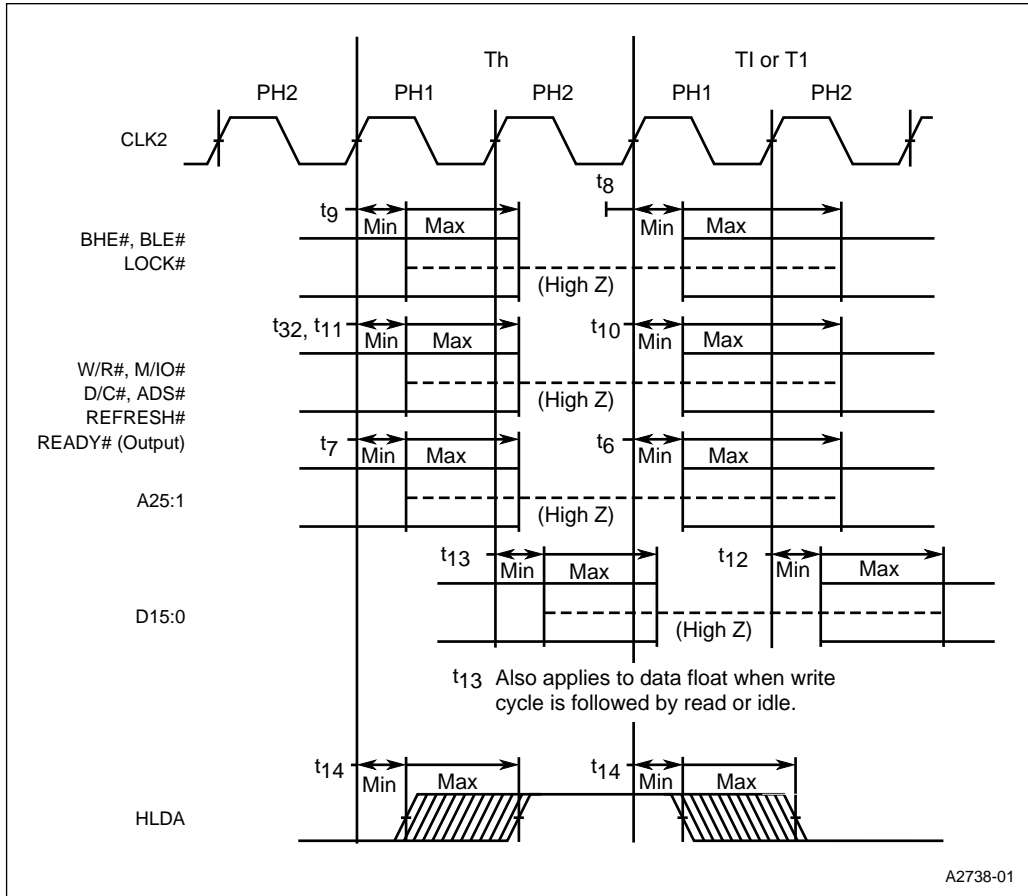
Th

TI or T1

PH2

PH1

PH2

PH1

PH2

CLK2

$t_8$

$t_9$

Min

Max

Min

Max

BHE#, BLE#
LOCK#

(High Z)

$t_{32}$, $t_{11}$

Min

Max

$t_{10}$

Min

Max

W/R#, M/IO#
D/C#, ADS#
REFRESH#
READY# (Output)

(High Z)

$t_7$

Min

Max

$t_6$

Min

Max

A25:1

(High Z)

$t_{13}$

Min

Max

$t_{12}$

Min

Max

D15:0

(High Z)

$t_{13}$ Also applies to data float when write cycle is followed by read or idle.

$t_{14}$

Min

Max

$t_{14}$

Min

Max

HLDA

A2738-01